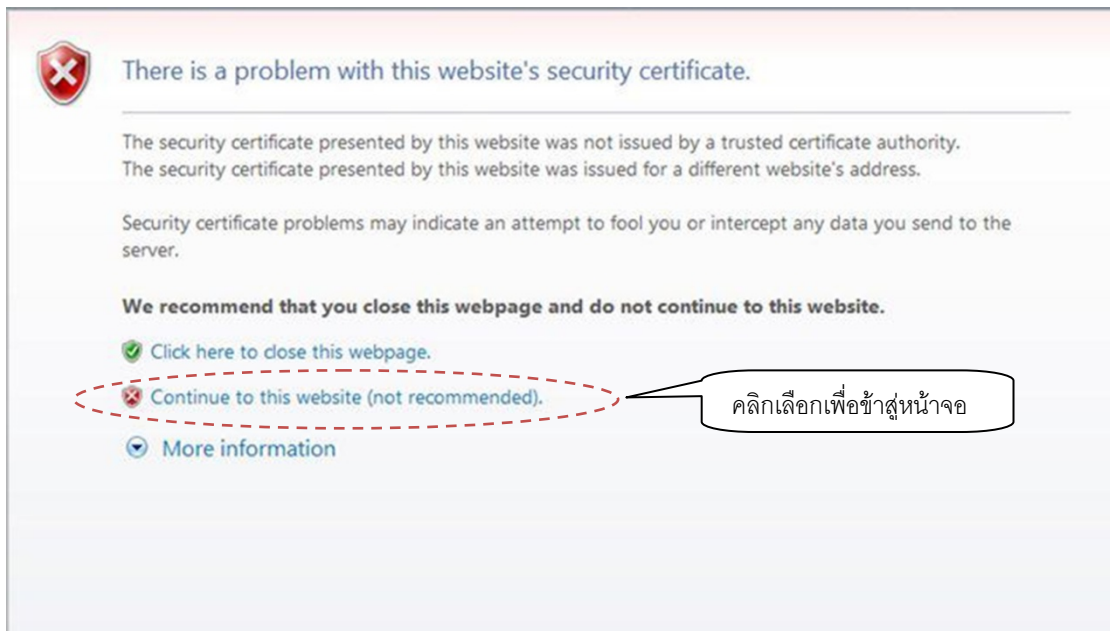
There is a problem with this website's security certificate.

The security certificate presented by this website was not issued by a trusted certificate authority.
The security certificate presented by this website was issued for a different website's address.

Security certificate problems may indicate an attempt to fool you or intercept any data you send to the server.

We recommend that you close this webpage and do not continue to this website.

Click here to close this webpage.

Continue to this website (not recommended).

คลิกเลือกเพื่อข้าสู่หน้าจอ

More information